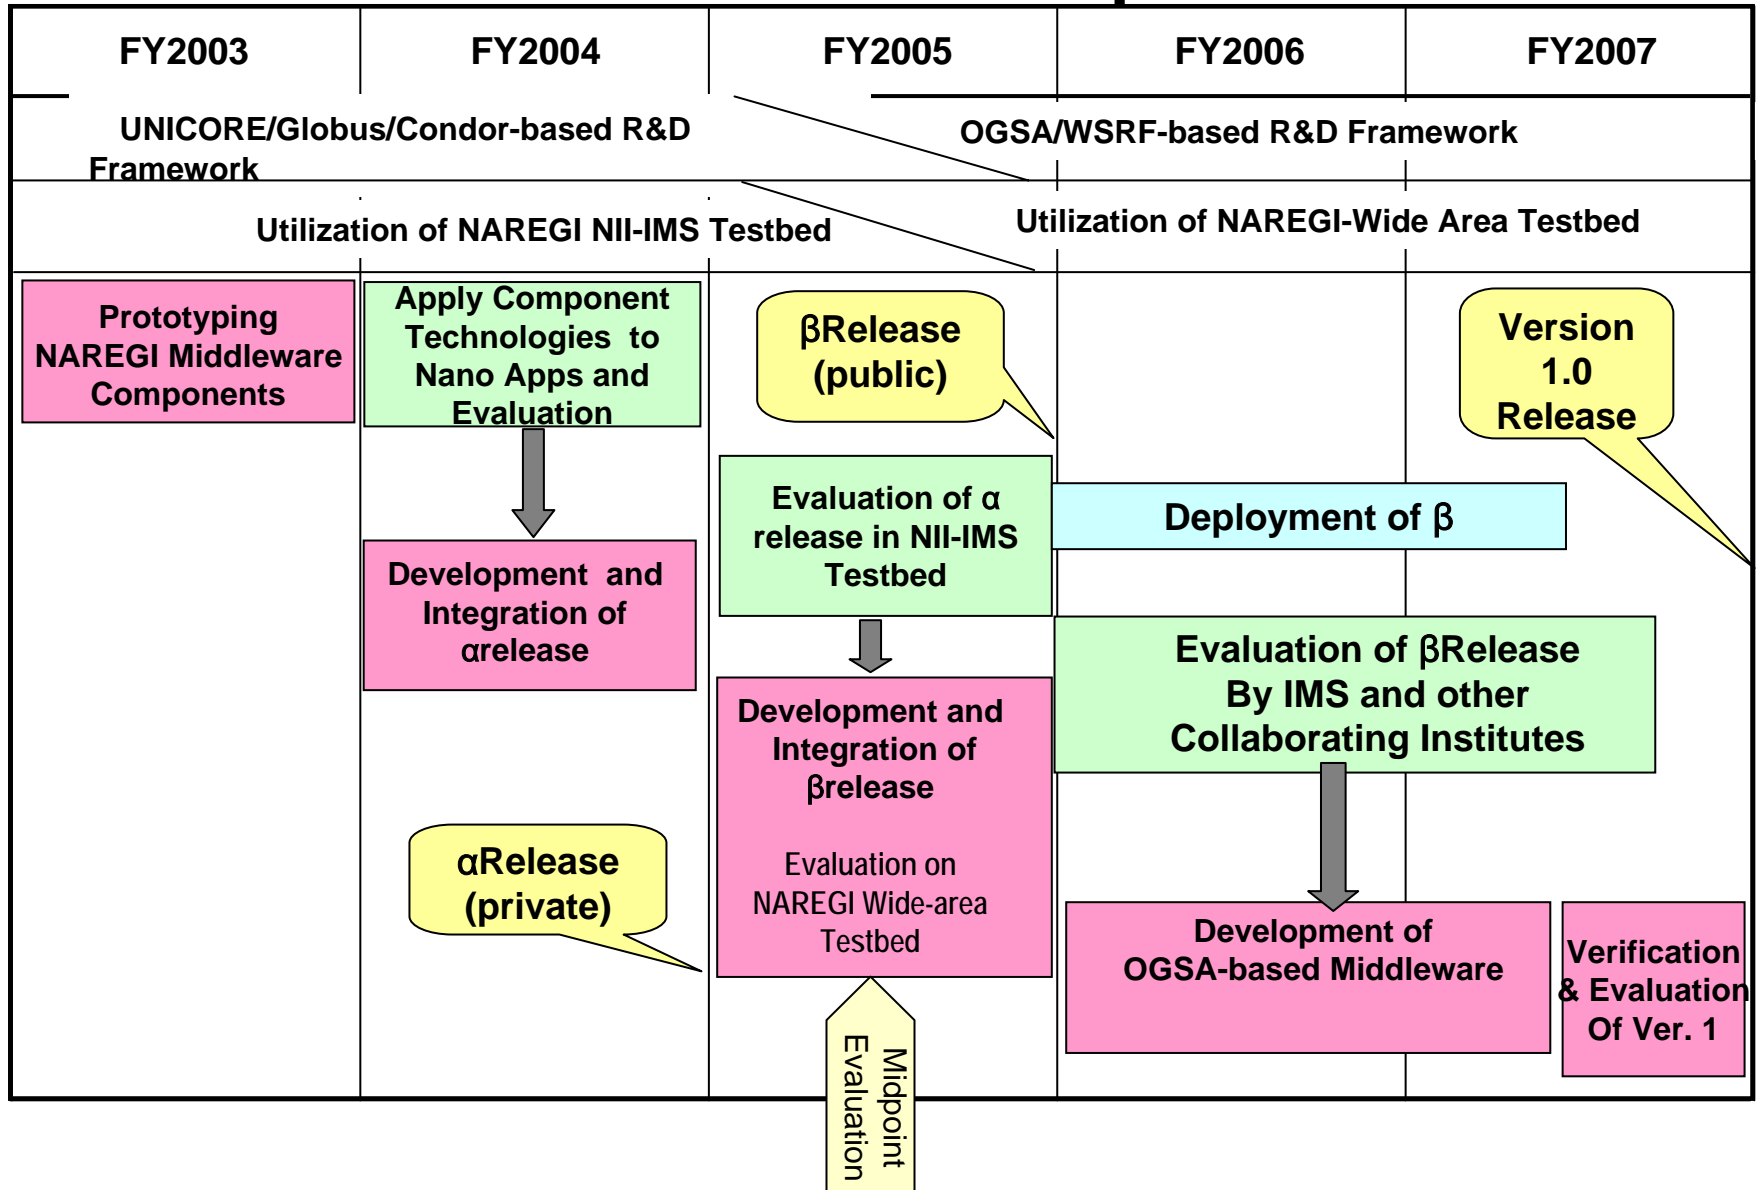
FY2003 FY2004 FY2005 FY2006 FY2007

UNICORE/Globus/Condor-based R&D Framework

OGSA/WSRF-based R&D Framework

Utilization of NAREGI NII-IMS Testbed

Utilization of NAREGI-Wide Area Testbed

Prototyping NAREGI Middleware Components

Apply Component Technologies to Nano Apps and Evaluation

βRelease (public)

Version 1.0 Release

Evaluation of α release in NII-IMS Testbed

Deployment of β

Development and Integration of αrelease

Evaluation of βRelease By IMS and other Collaborating Institutes

Development and Integration of βrelease

Evaluation on NAREGI Wide-area Testbed

αRelease (private)

Development of OGSA-based Middleware

Verification & Evaluation Of Ver. 1

Midpoint Evaluation